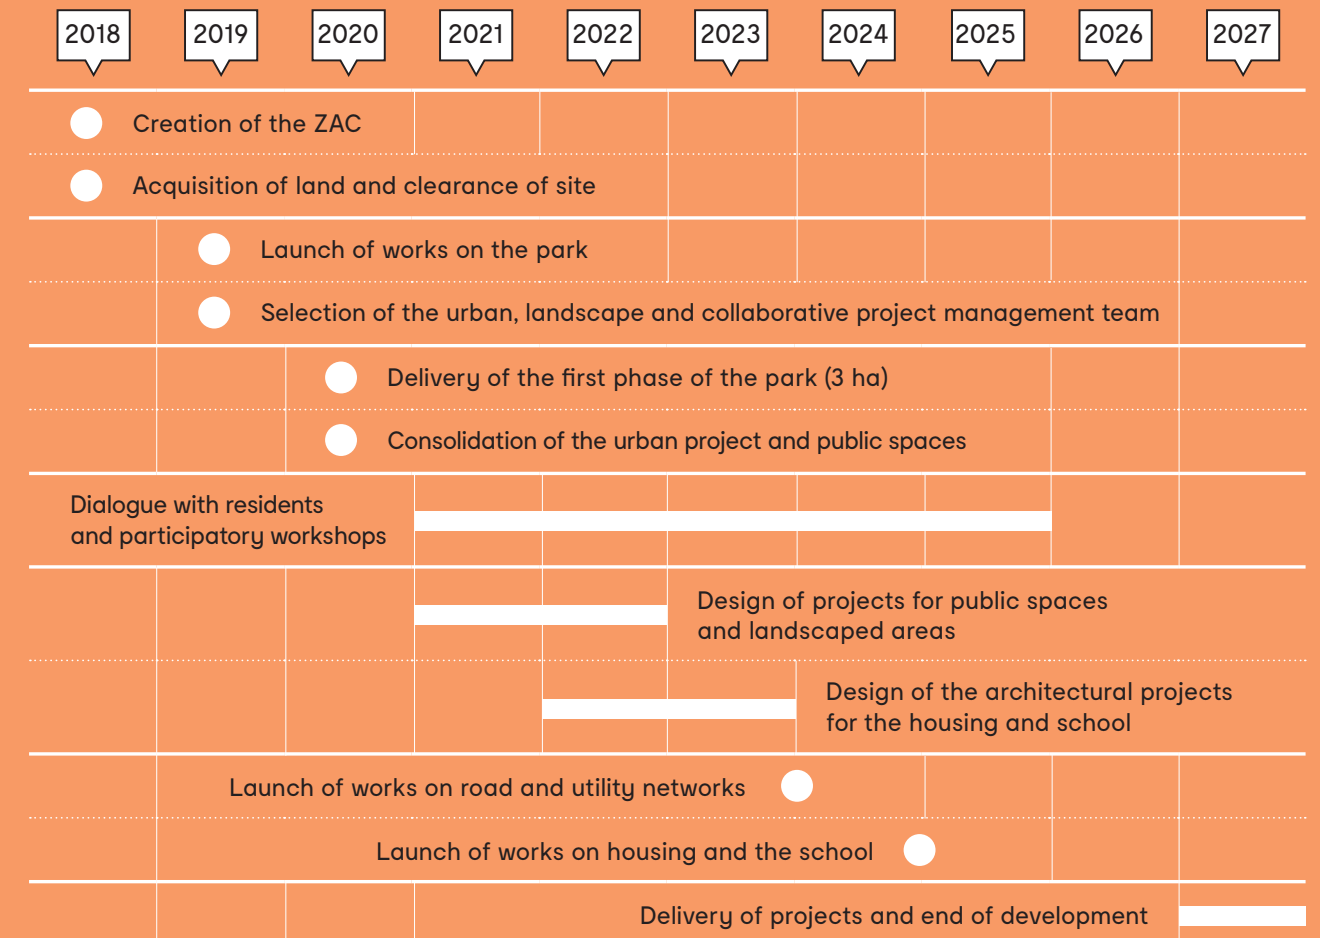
| 2018 | 2019 | 2020 | 2021 | 2022 | 2023 | 2024 | 2025 | 2026 | 2027 |
|---|---|---|---|---|---|---|---|---|---|

Creation of the ZAC

Acquisition of land and clearance of site

Launch of works on the park

Selection of the urban, landscape and collaborative project management team

Delivery of the first phase of the park (3 ha)

Consolidation of the urban project and public spaces

Dialogue with residents and participatory workshops

Design of projects for public spaces and landscaped areas

Design of the architectural projects for the housing and school

Launch of works on road and utility networks

Launch of works on housing and the school

Delivery of projects and end of development